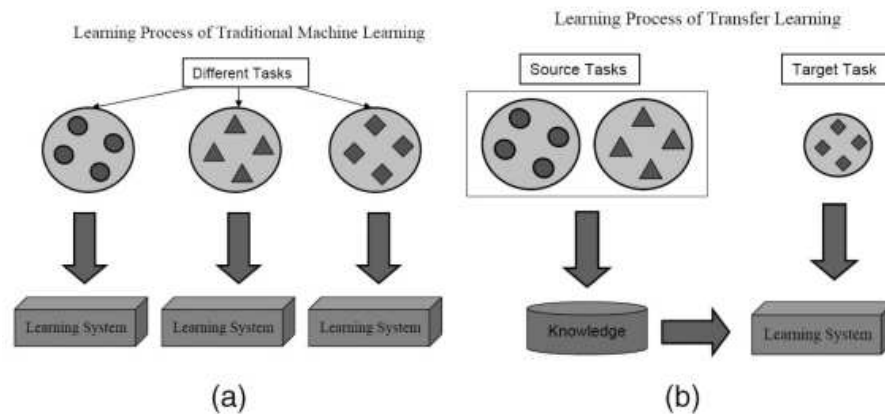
Learning Process of Traditional Machine Learning

Different Tasks

Learning System

Learning System

Learning System

(a)

Learning Process of Transfer Learning

Source Tasks

Target Task

Knowledge

Learning System

(b)